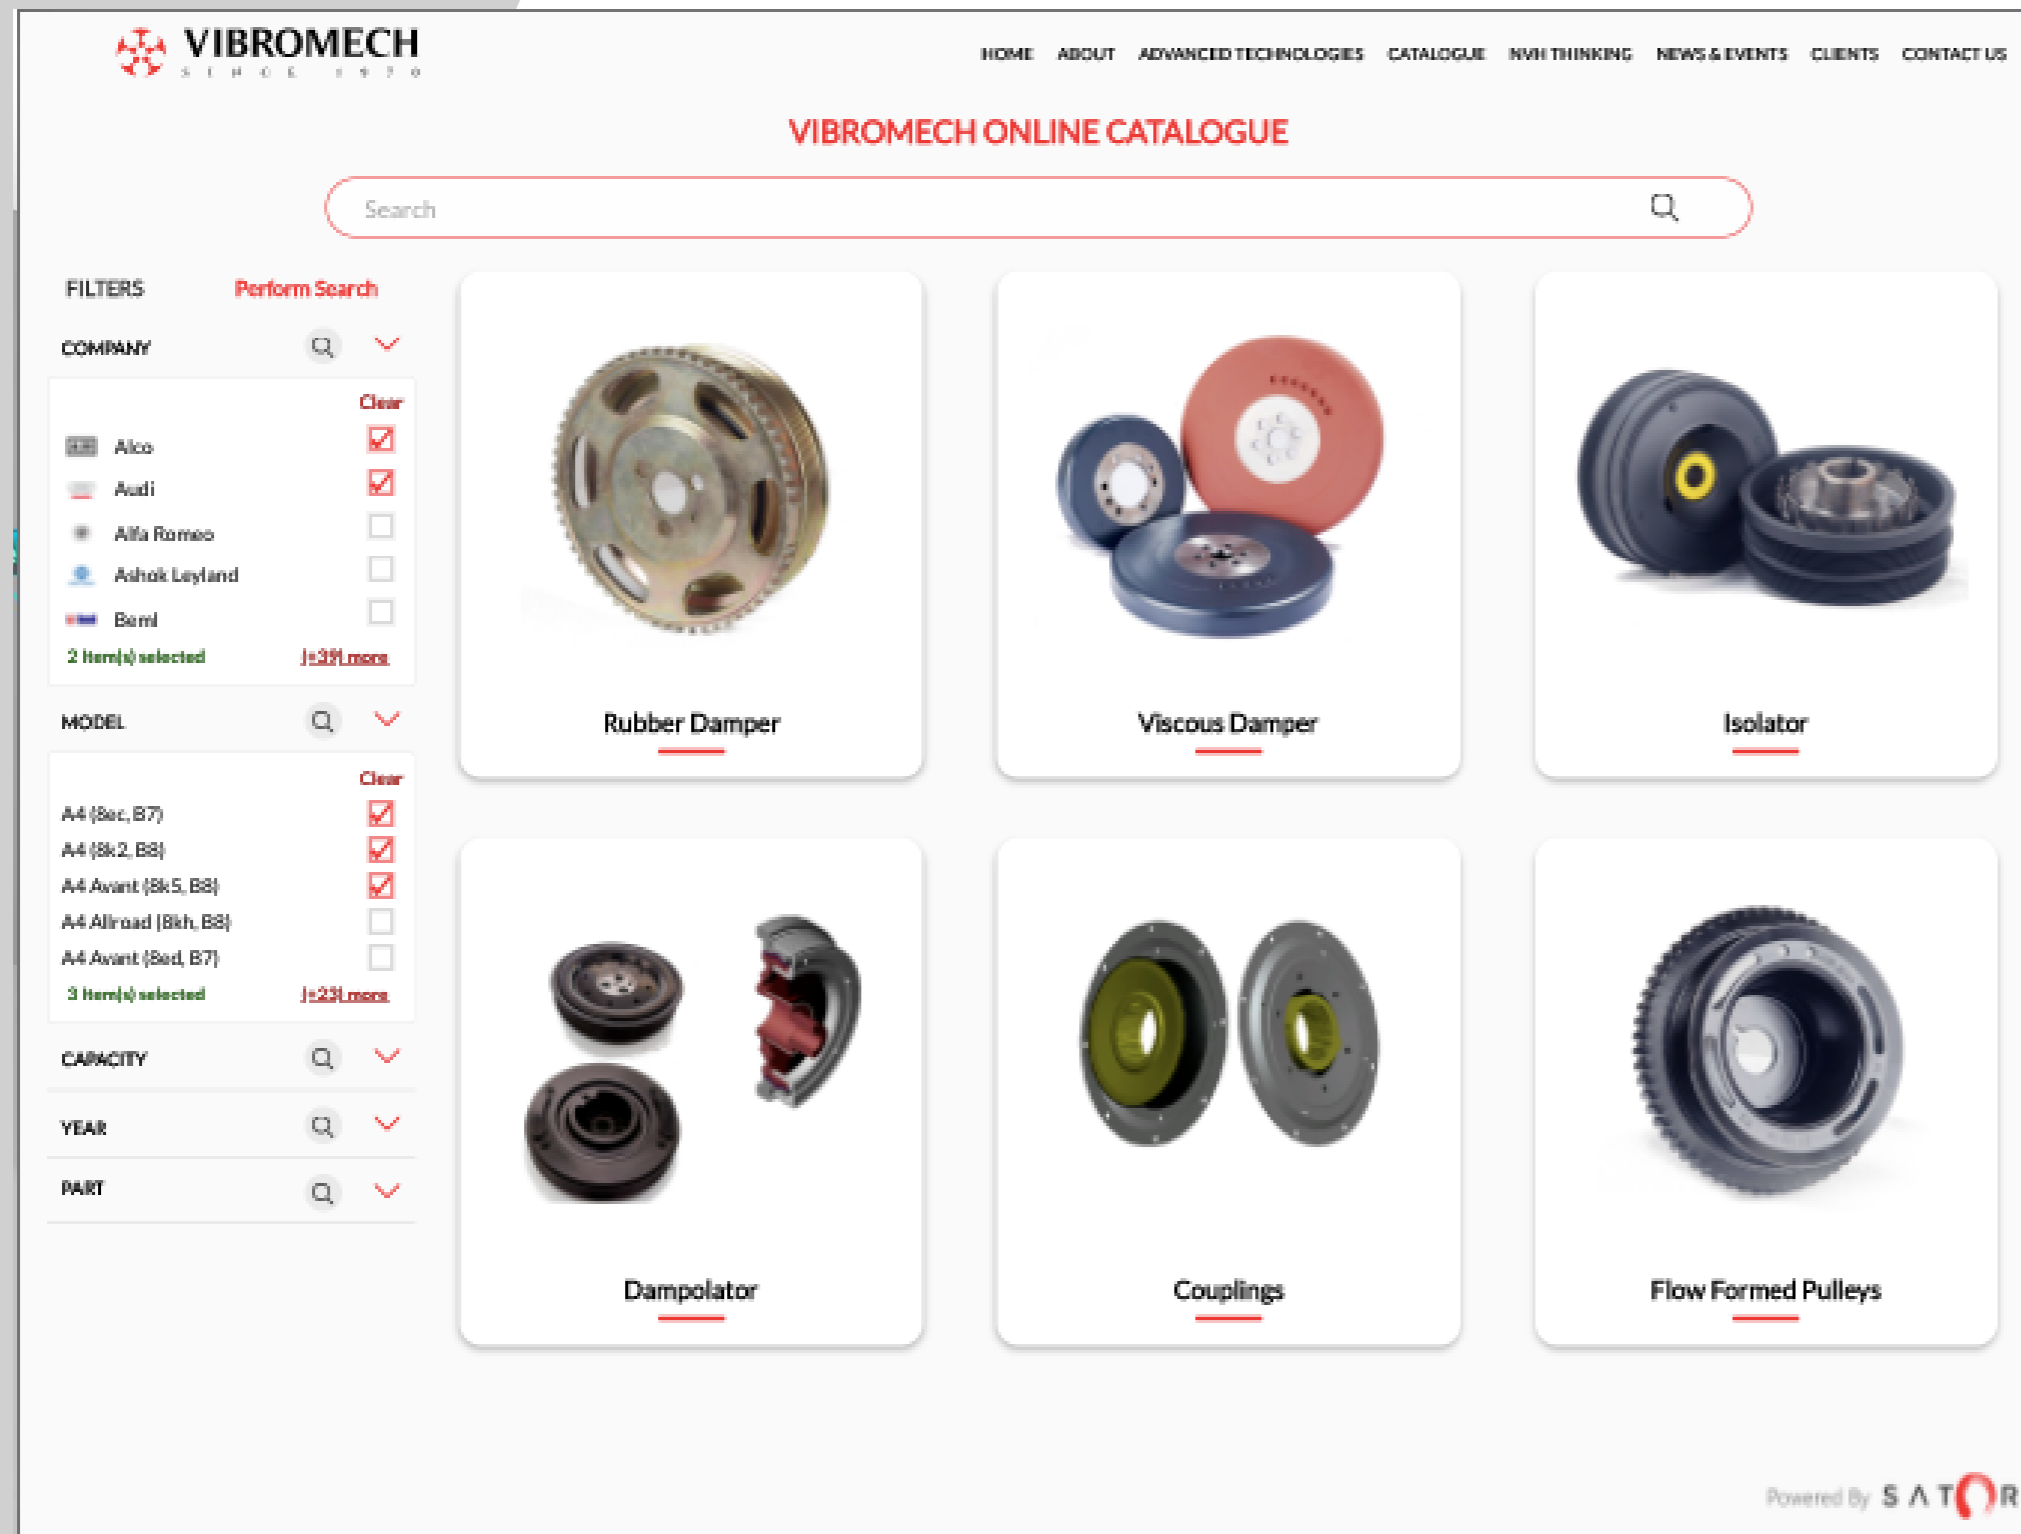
VIBROMECH
SINCE 1970

HOME ABOUT ADVANCED TECHNOLOGIES CATALOGUE NVH THINKING NEWS & EVENTS CLIENTS CONTACT US

VIBROMECH ONLINE CATALOGUE

Search

FILTERS Perform Search

COMPANY

Clear

Alco
Audi
Alfa Romeo
Ashok Leyland
Beml

2 Item(s) selected (+39) more

MODEL

Clear

A4 (8ec, B7)
A4 (8k2, B8)
A4 Avant (8k5, B8)
A4 Allroad (8kh, B8)
A4 Avant (8ed, B7)

3 Item(s) selected (+23) more

CAPACITY

YEAR

PART

Rubber Damper

Viscous Damper

Isolator

Dampolator

Couplings

Flow Formed Pulleys

Powered By SATOR